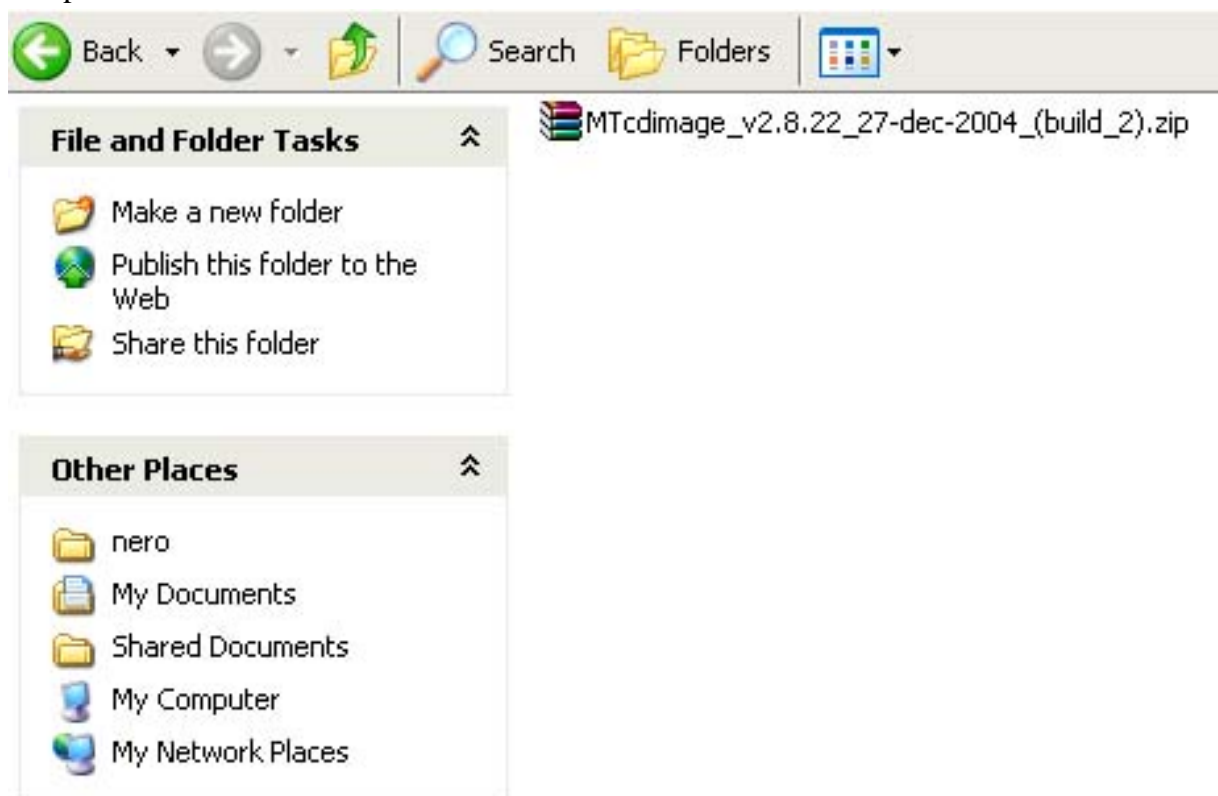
Back Search Folders

File and Folder Tasks

Make a new folder
Publish this folder to the Web
Share this folder

Other Places

nero
My Documents
Shared Documents
My Computer
My Network Places

MTcdimage_v2.8.22_27-dec-2004_(build_2).zip